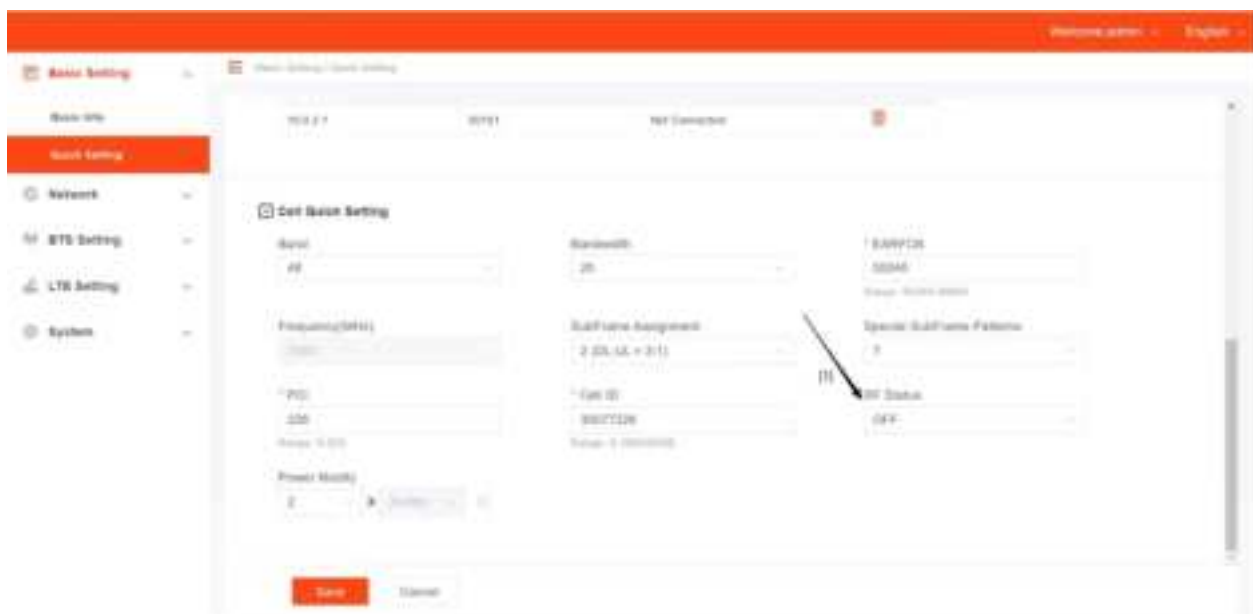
Welcome admin English

Basic Setting

Basic Info

Quick Setting

Network

BTS Setting

LTE Setting

System

Basic Setting / Quick Setting

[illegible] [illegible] Not Connection

Cell Quick Setting

Band
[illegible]

Bandwidth
20

* EARFCN
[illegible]
Range: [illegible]

Frequency(MHz)
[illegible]

SubFrame Assignment
2 (DL:UL = 3:1)

Special SubFrame Patterns
7

* PCI
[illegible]
Range: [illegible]

* Cell ID
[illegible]
Range: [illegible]

(1)

RF Status
OFF

Power Modify
2 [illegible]

Save Cancel